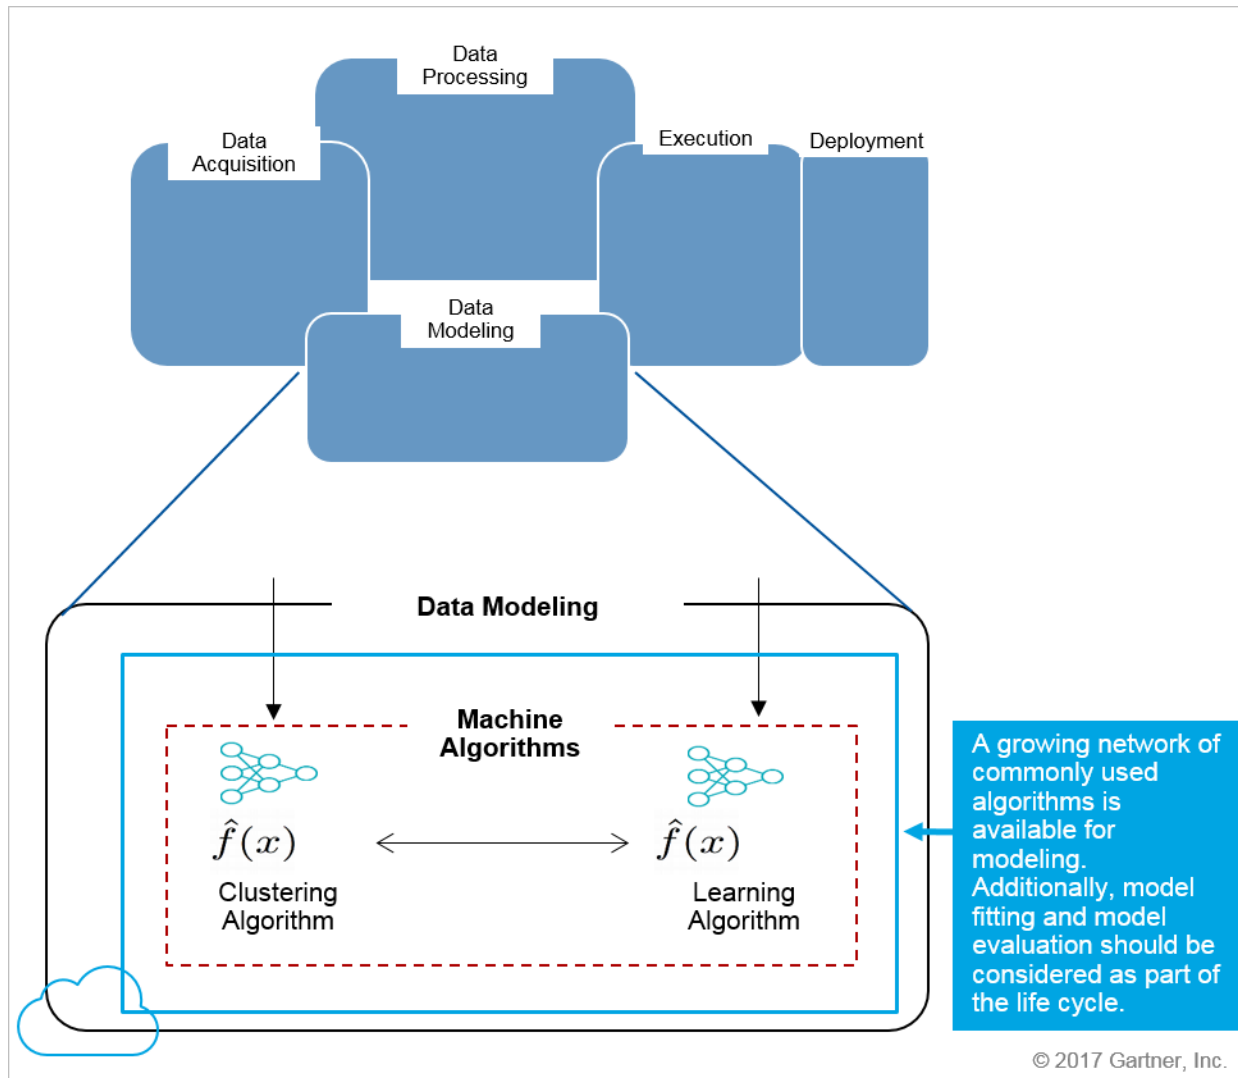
Data Processing

Data Acquisition

Execution

Deployment

Data Modeling

Data Modeling

Machine Algorithms

$\hat{f}(x)$

Clustering Algorithm

$\hat{f}(x)$

Learning Algorithm

A growing network of commonly used algorithms is available for modeling. Additionally, model fitting and model evaluation should be considered as part of the life cycle.

© 2017 Gartner, Inc.